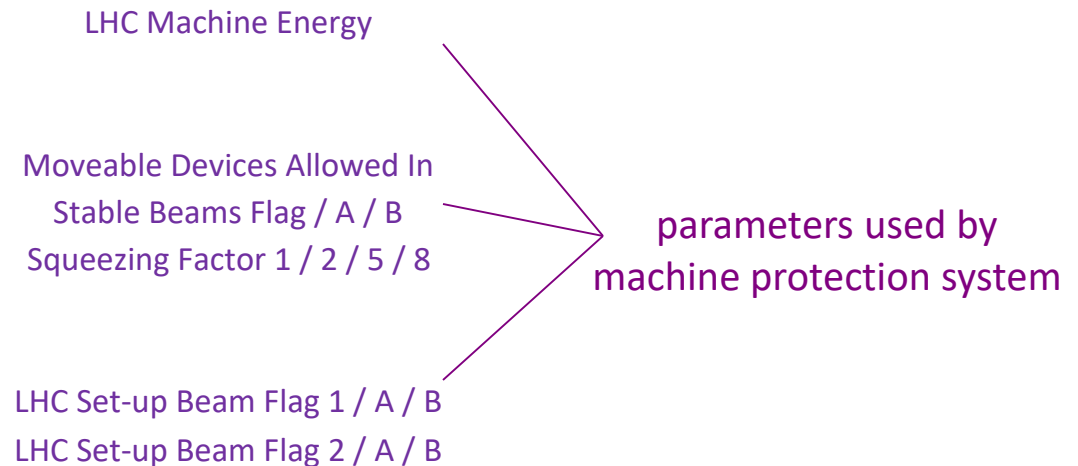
LHC Machine Energy

Moveable Devices Allowed In Stable Beams Flag / A / B
Squeezing Factor 1 / 2 / 5 / 8

LHC Set-up Beam Flag 1 / A / B
LHC Set-up Beam Flag 2 / A / B

parameters used by machine protection system